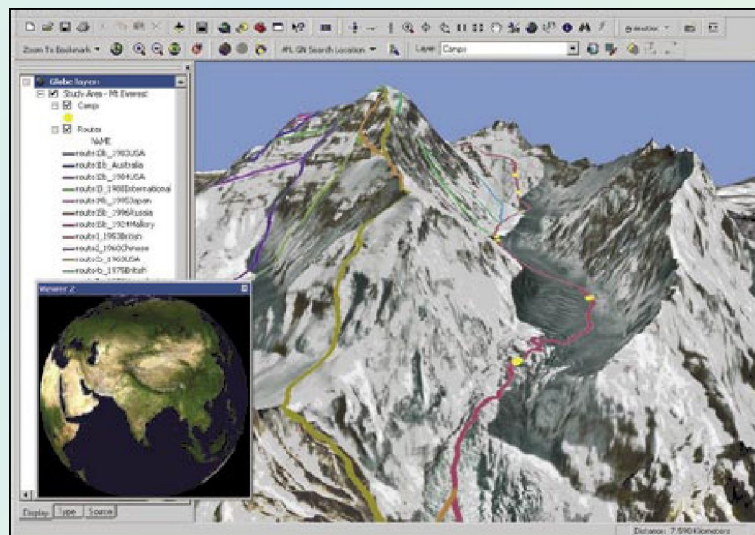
Zoom To Bookmark

AFL GN Search Location

Layer: Camps

Globe layers
Study Area - Mt Everest
Camps
Routes
NAME
route-13b_1983USA
route-11b_Australia
route-12b_1984USA
route-D_1988International
route-24b_1992Japan
route-8b_1996Russia
route-5b_1924Mallory
route-1_1953British
route-1_1960Chinese
route-2_1963USA
route-b_1975British

Viewer 2

Display
Type
Source

Distance: 7,590 Kilometers